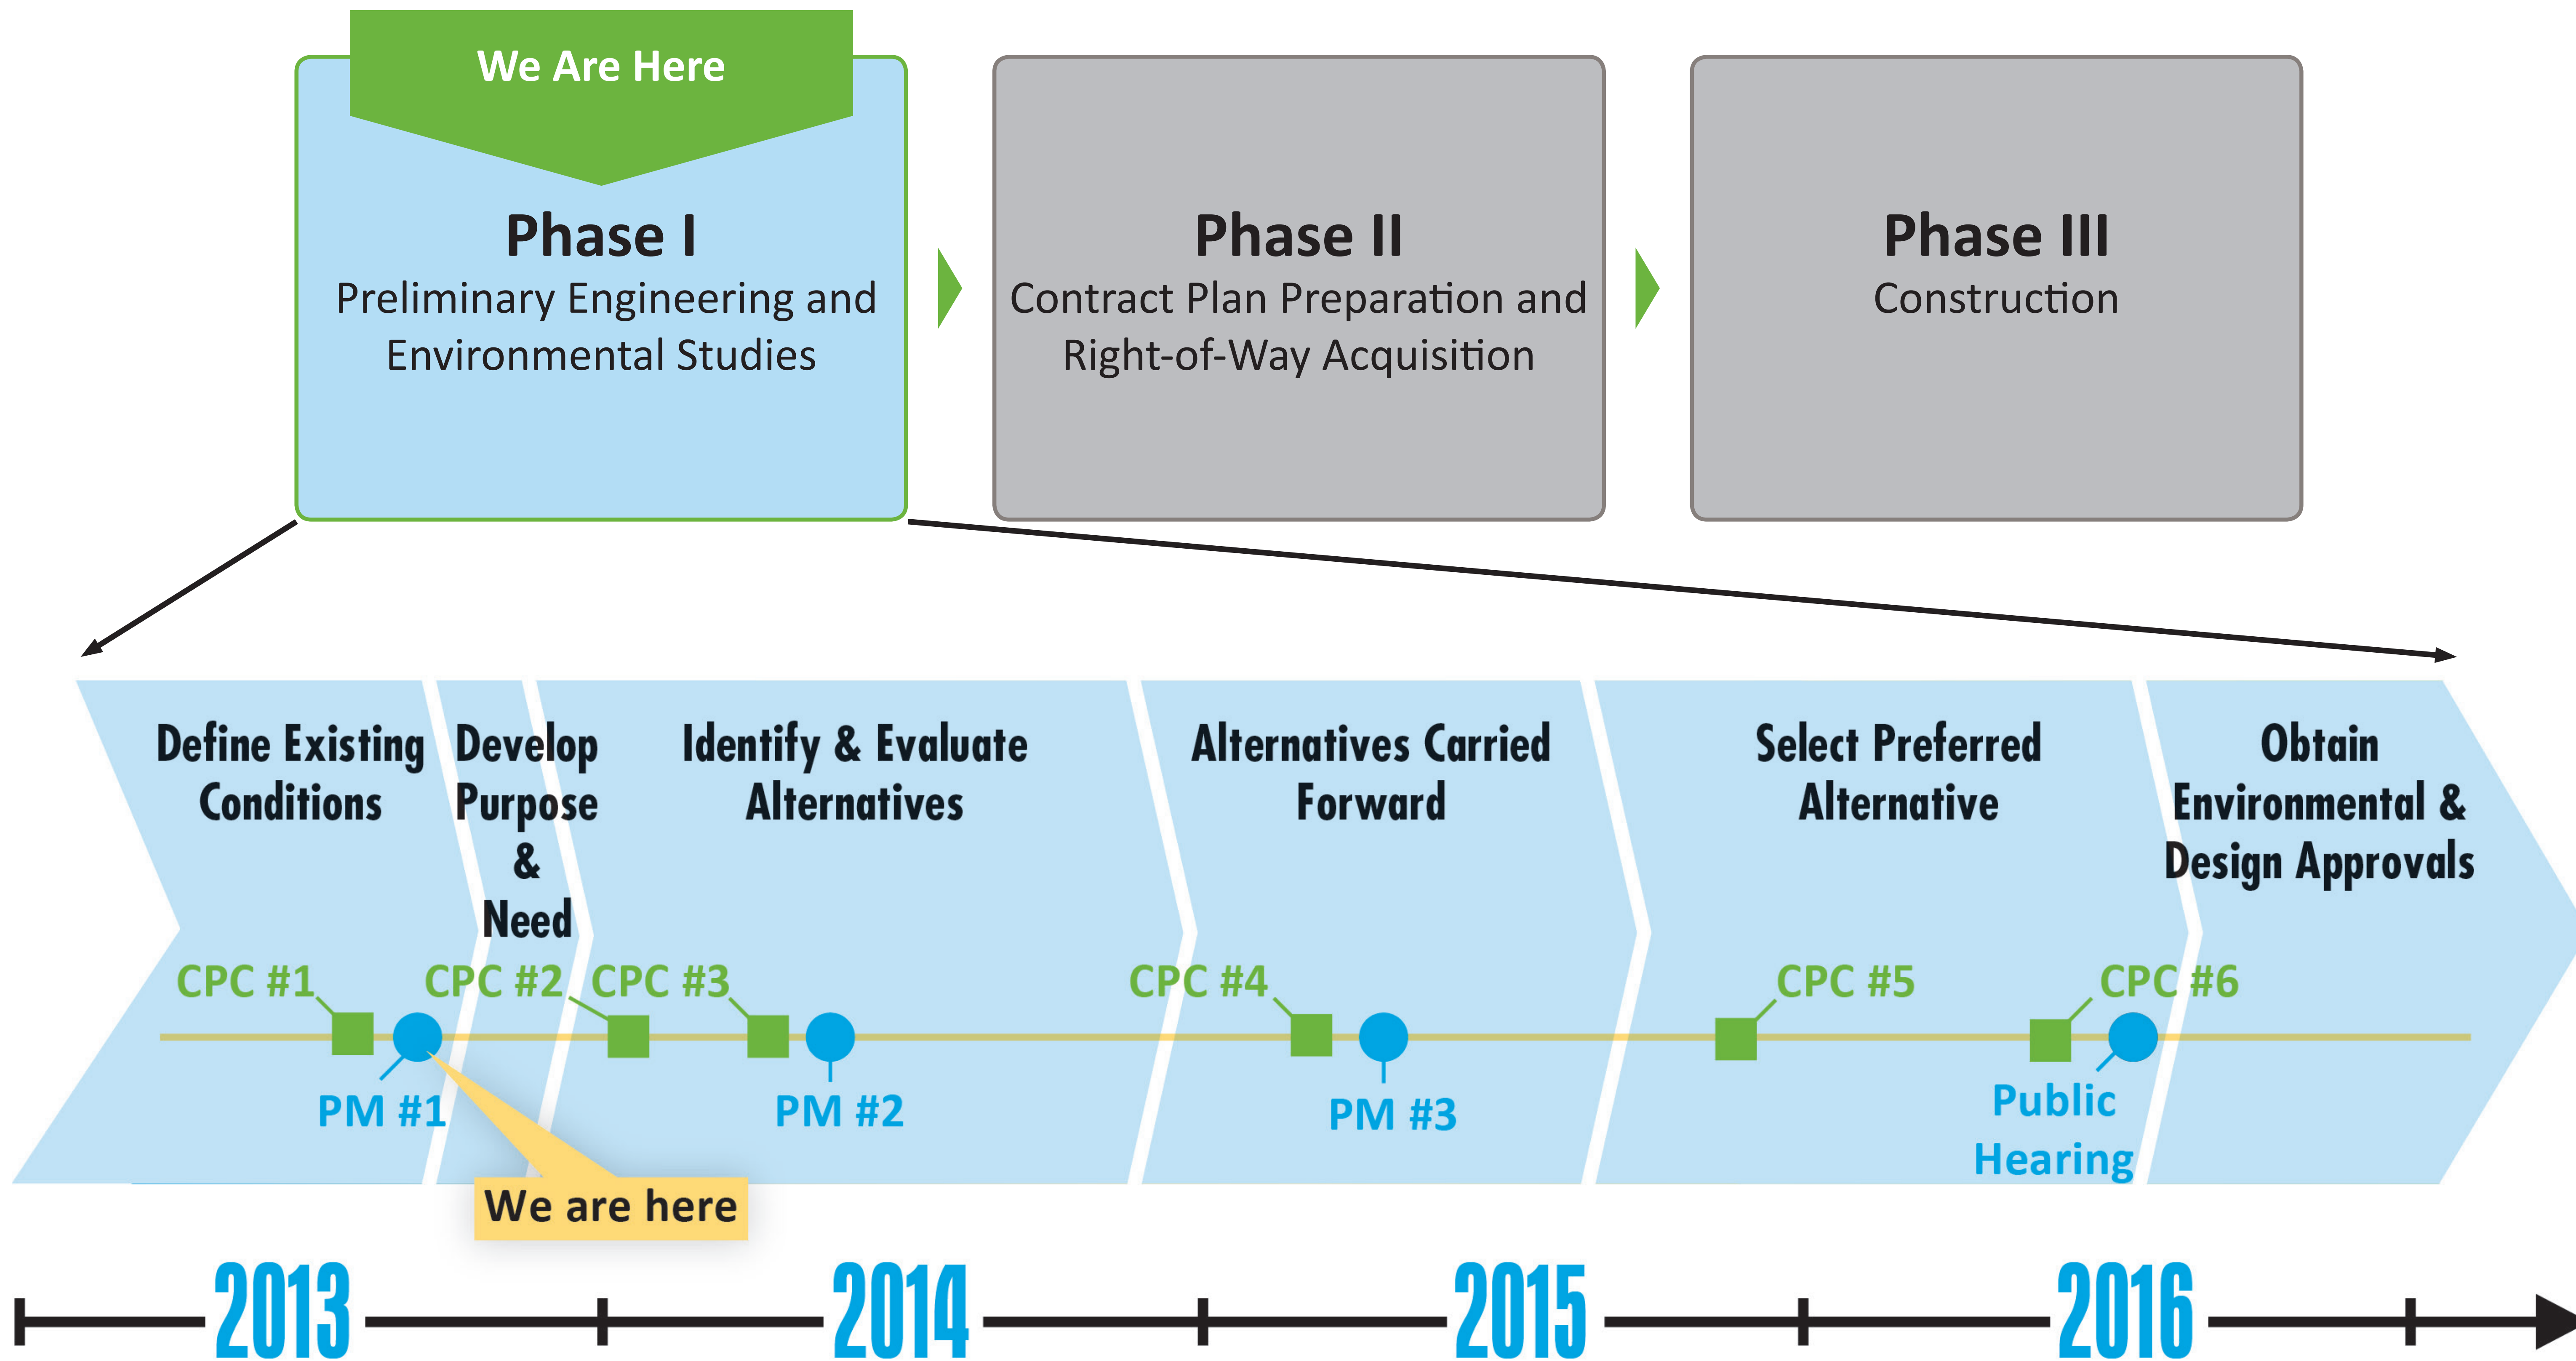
We Are Here

Phase I
Preliminary Engineering and Environmental Studies

Phase II
Contract Plan Preparation and Right-of-Way Acquisition

Phase III
Construction

Define Existing Conditions

Develop Purpose & Need

Identify & Evaluate Alternatives

Alternatives Carried Forward

Select Preferred Alternative

Obtain Environmental & Design Approvals

CPC #1
CPC #2
CPC #3
CPC #4
CPC #5
CPC #6

PM #1
PM #2
PM #3
Public Hearing

We are here

2013
2014
2015
2016